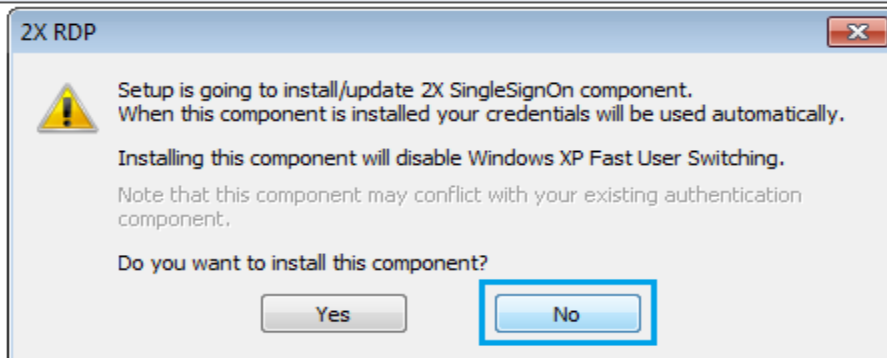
2X RDP

Setup is going to install/update 2X SingleSignOn component.
When this component is installed your credentials will be used automatically.

Installing this component will disable Windows XP Fast User Switching.

Note that this component may conflict with your existing authentication component.

Do you want to install this component?

Yes

No